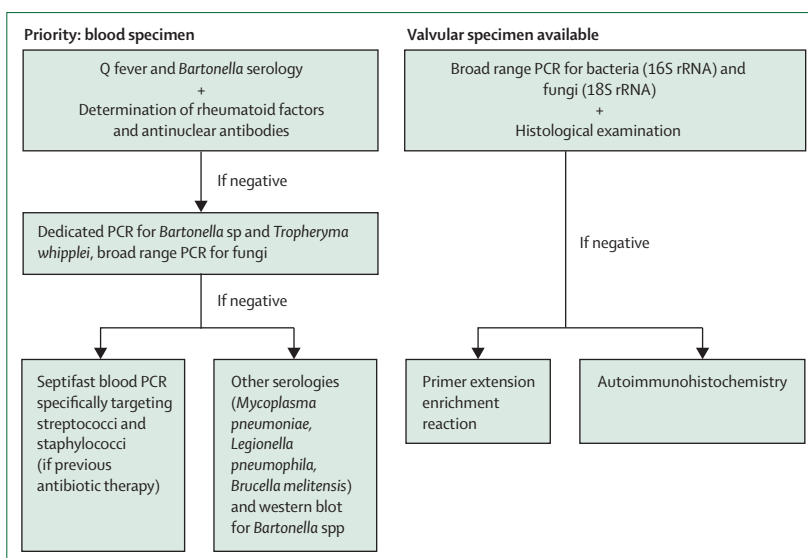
Priority: blood specimen

Q fever and Bartonella serology
+
Determination of rheumatoid factors and antinuclear antibodies

If negative

Dedicated PCR for Bartonella sp and Tropheryma whipplei, broad range PCR for fungi

If negative

Septifast blood PCR specifically targeting streptococci and staphylococci (if previous antibiotic therapy)

Other serologies (Mycoplasma pneumoniae, Legionella pneumophila, Brucella melitensis) and western blot for Bartonella spp

Valvular specimen available

Broad range PCR for bacteria (16S rRNA) and fungi (18S rRNA)
+
Histological examination

If negative

Primer extension enrichment reaction

Autoimmunohistochemistry